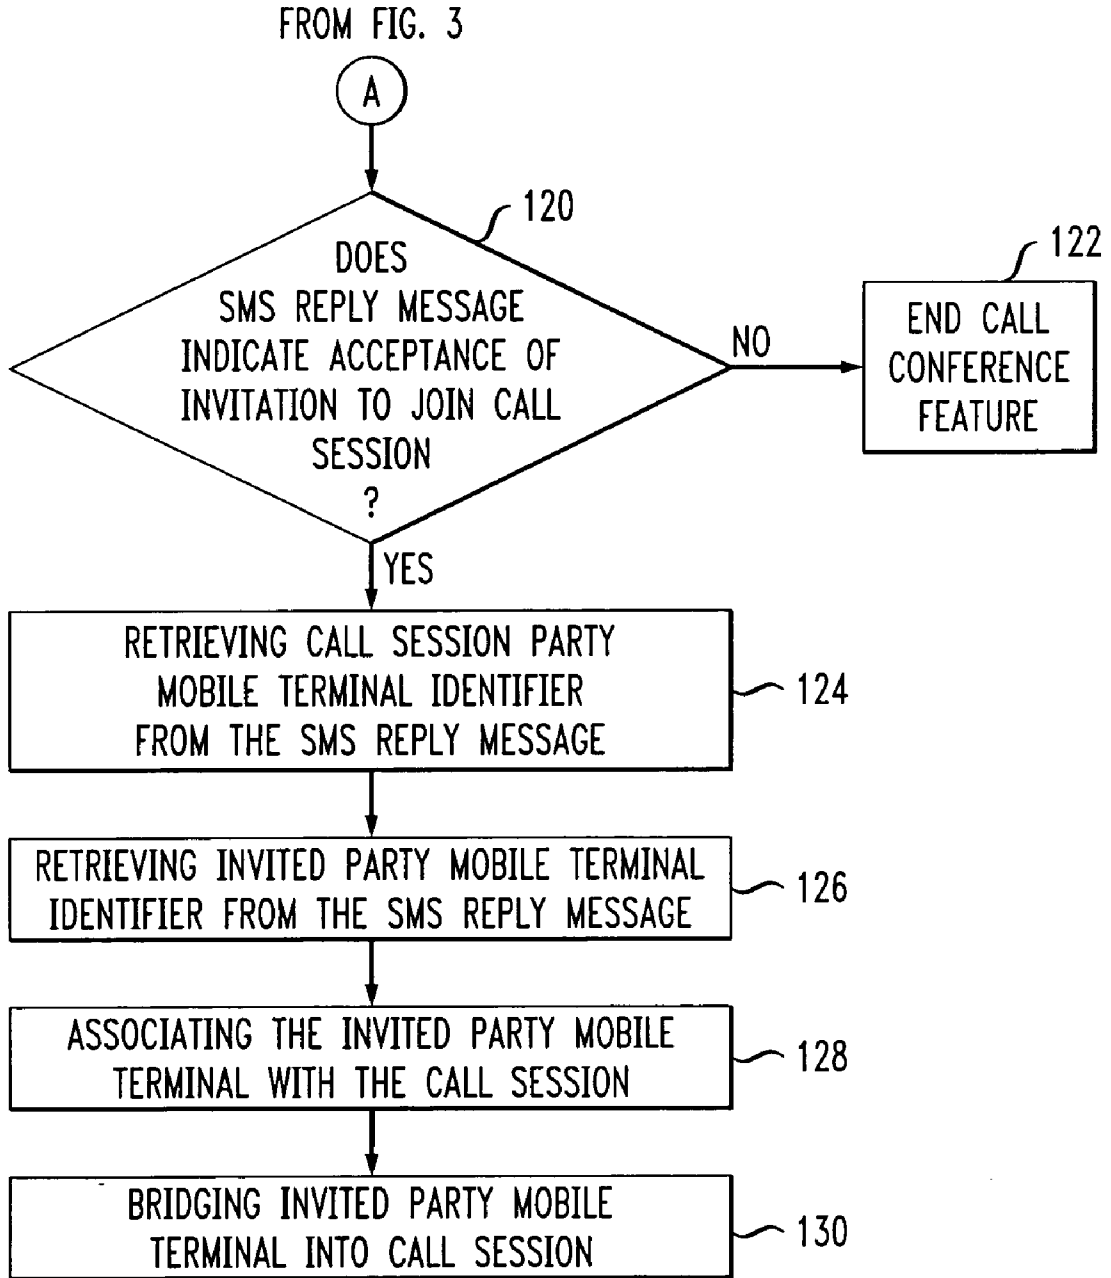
FROM FIG. 3

A

120

DOES SMS REPLY MESSAGE INDICATE ACCEPTANCE OF INVITATION TO JOIN CALL SESSION ?

NO

122

END CALL CONFERENCE FEATURE

YES

RETRIEVING CALL SESSION PARTY MOBILE TERMINAL IDENTIFIER FROM THE SMS REPLY MESSAGE

124

RETRIEVING INVITED PARTY MOBILE TERMINAL IDENTIFIER FROM THE SMS REPLY MESSAGE

126

ASSOCIATING THE INVITED PARTY MOBILE TERMINAL WITH THE CALL SESSION

128

BRIDGING INVITED PARTY MOBILE TERMINAL INTO CALL SESSION

130